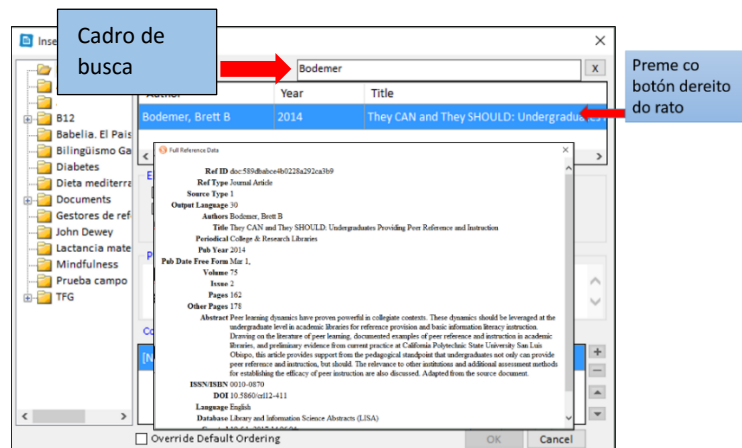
Cadro de busca

Inse

Bodemer

x

Preme co botón dereito do rato

Author | Year | Title
Bodemer, Brett B | 2014 | They CAN and They SHOULD: Undergradua

B12
Babelia. El País
Bilingüismo Ga
Diabetes
Dieta mediterra
Documents
Gestores de ref
John Dewey
Lactancia mate
Mindfulness
Prueba campo
TFG

Full Reference Data

Ref ID doc:589dbabce4b0228a292ca3b9
Ref Type Journal Article
Source Type 1
Output Language 30
Authors Bodemer, Brett B
Title They CAN and They SHOULD: Undergraduates Providing Peer Reference and Instruction
Periodical College & Research Libraries
Pub Year 2014
Pub Date Free Form Mar 1,
Volume 75
Issue 2
Pages 162
Other Pages 178
Abstract Peer learning dynamics have proven powerful in collegiate contexts. These dynamics should be leveraged at the undergraduate level in academic libraries for reference provision and basic information literacy instruction. Drawing on the literature of peer learning, documented examples of peer reference and instruction in academic libraries, and preliminary evidence from current practice at California Polytechnic State University San Luis Obispo, this article provides support from the pedagogical standpoint that undergraduates not only can provide peer reference and instruction, but should. The relevance to other institutions and additional assessment methods for establishing the efficacy of peer instruction are also discussed. Adapted from the source document.
ISSN/ISBN 0010-0870
DOI 10.5860/crl12-411
Language English
Database Library and Information Science Abstracts (LISA)

Override Default Ordering

OK

Cancel